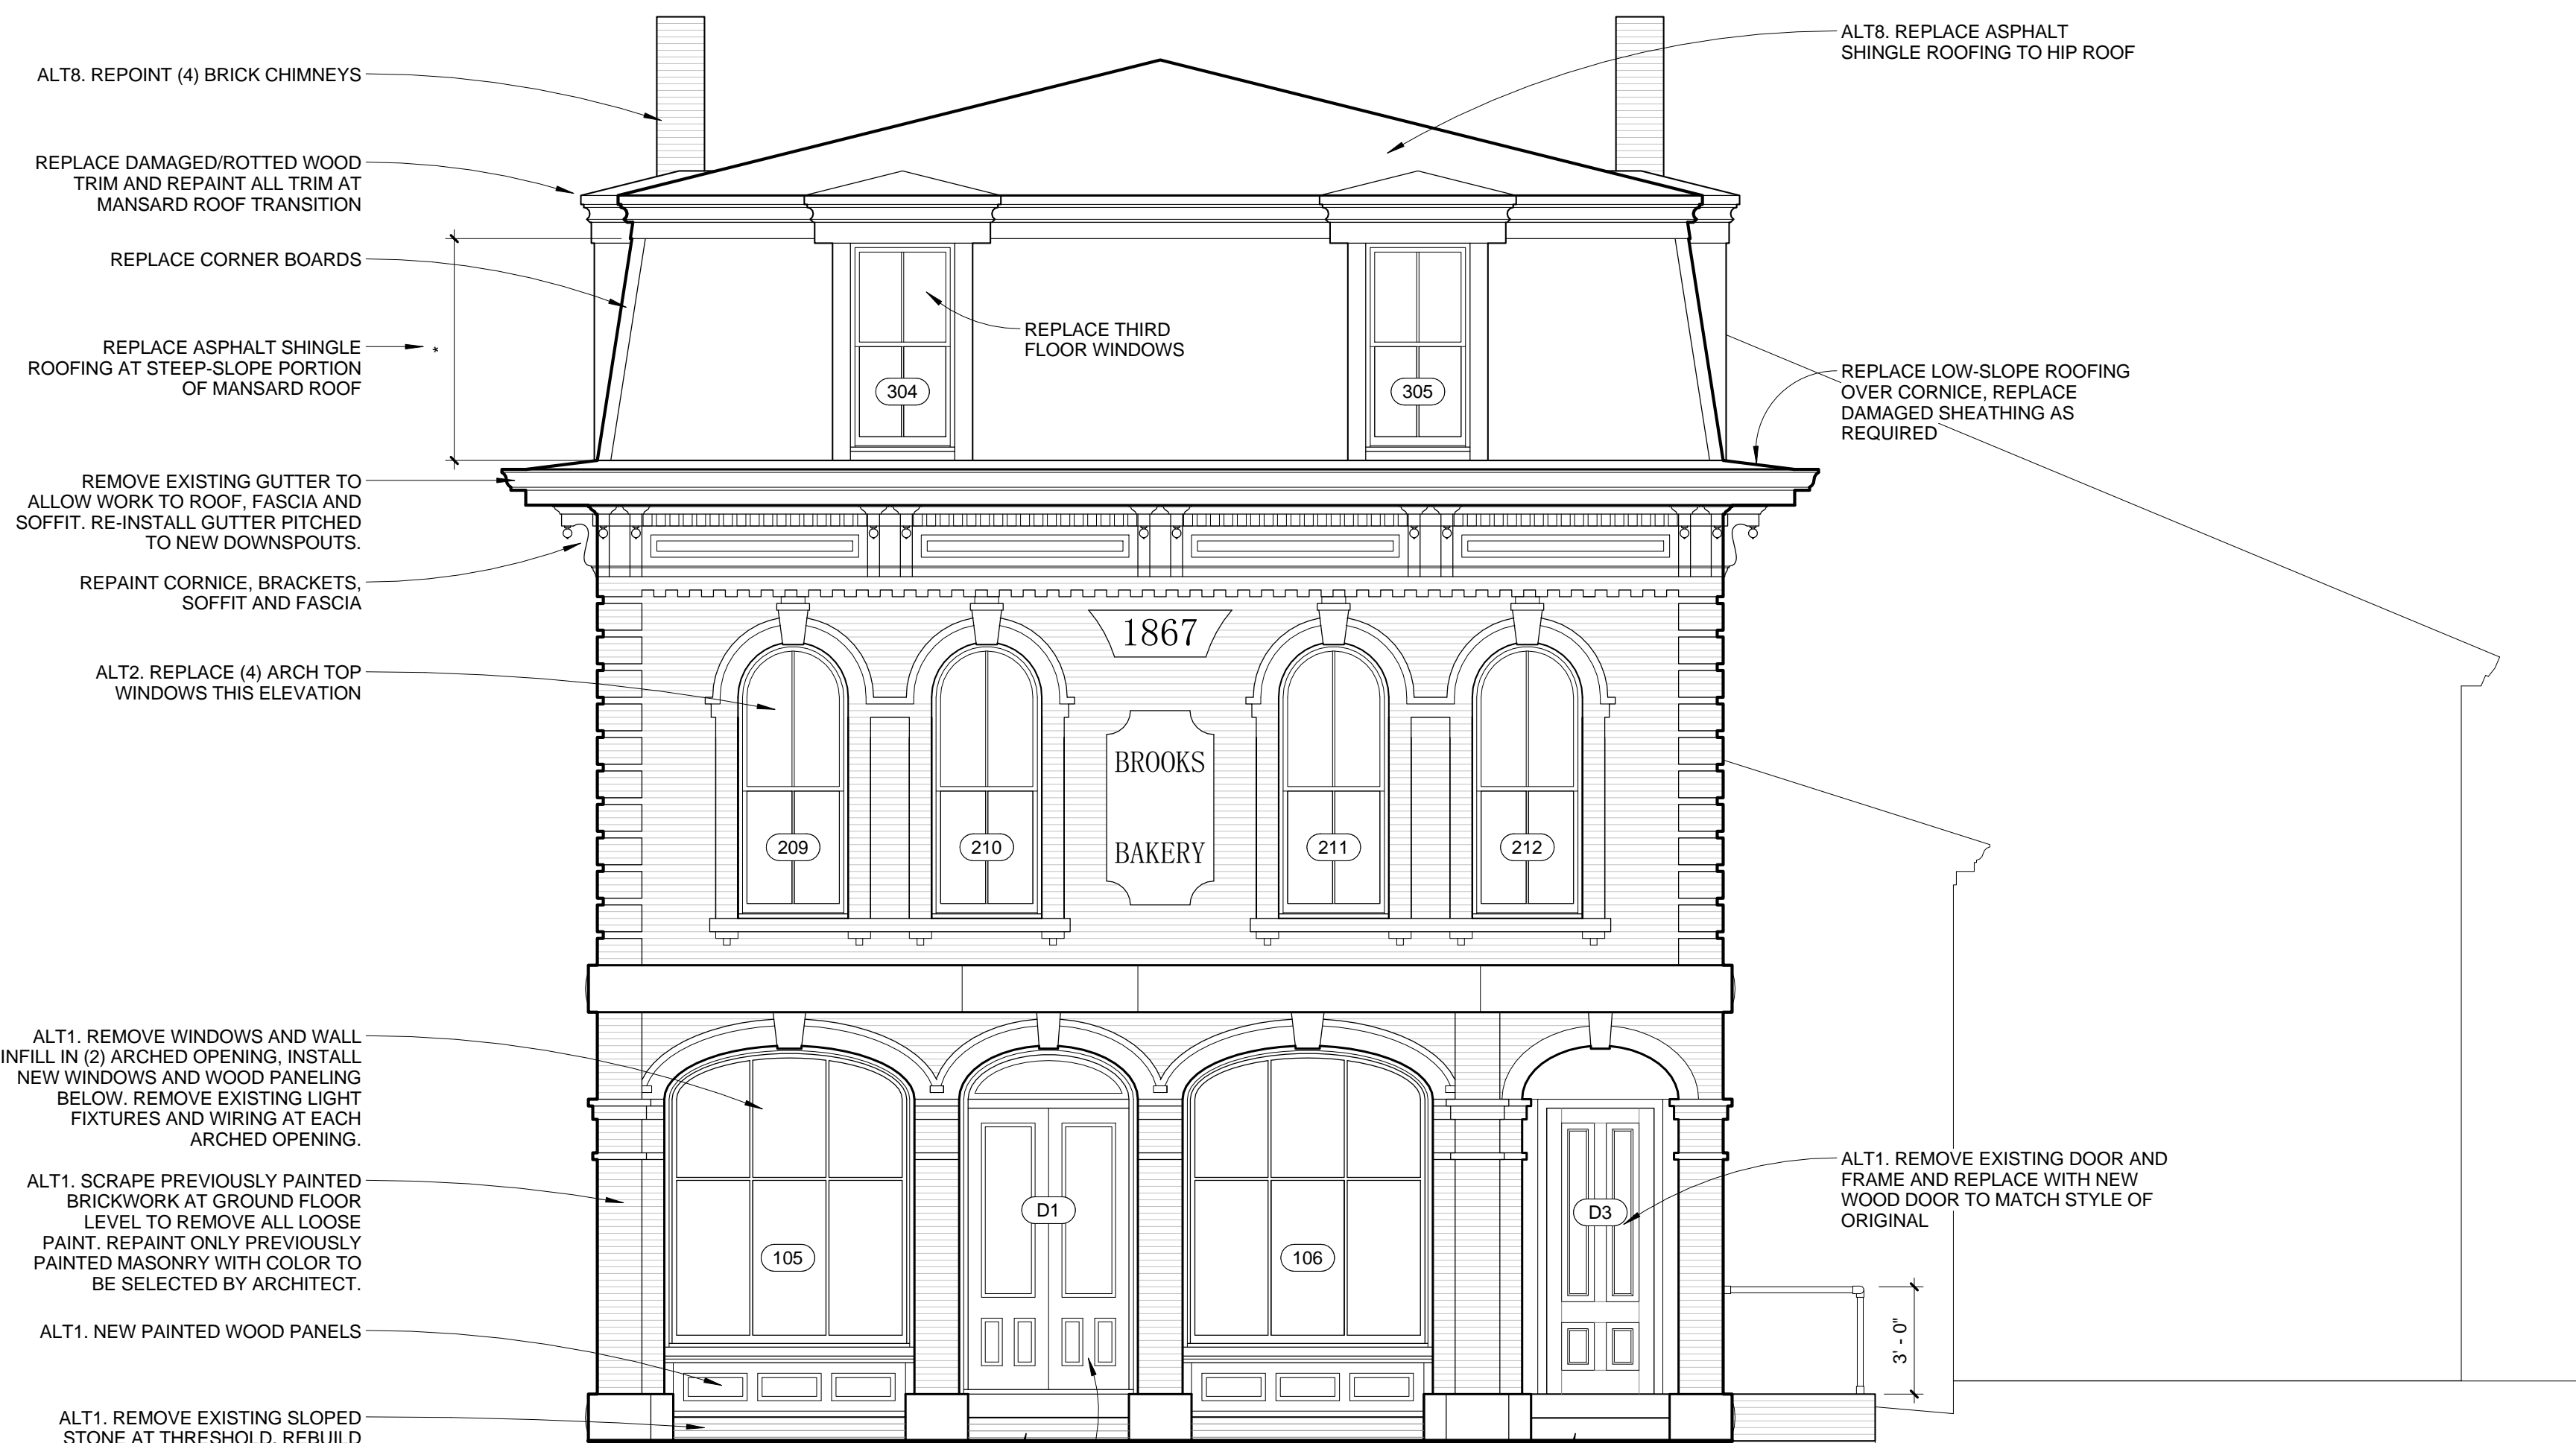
ALT8. REPOINT (4) BRICK CHIMNEYS

REPLACE DAMAGED/ROTTED WOOD TRIM AND REPAINT ALL TRIM AT MANSARD ROOF TRANSITION

REPLACE CORNER BOARDS

REPLACE ASPHALT SHINGLE ROOFING AT STEEP-SLOPE PORTION OF MANSARD ROOF

*

REMOVE EXISTING GUTTER TO ALLOW WORK TO ROOF, FASCIA AND SOFFIT. RE-INSTALL GUTTER PITCHED TO NEW DOWNSPOUTS.

REPAINT CORNICE, BRACKETS, SOFFIT AND FASCIA

ALT2. REPLACE (4) ARCH TOP WINDOWS THIS ELEVATION

ALT1. REMOVE WINDOWS AND WALL INFILL IN (2) ARCHED OPENING, INSTALL NEW WINDOWS AND WOOD PANELING BELOW. REMOVE EXISTING LIGHT FIXTURES AND WIRING AT EACH ARCHED OPENING.

ALT1. SCRAPE PREVIOUSLY PAINTED BRICKWORK AT GROUND FLOOR LEVEL TO REMOVE ALL LOOSE PAINT. REPAINT ONLY PREVIOUSLY PAINTED MASONRY WITH COLOR TO BE SELECTED BY ARCHITECT.

ALT1. NEW PAINTED WOOD PANELS

ALT1. REMOVE EXISTING SLOPED STONE AT THRESHOLD. REBUILD

ALT8. REPLACE ASPHALT SHINGLE ROOFING TO HIP ROOF

REPLACE THIRD FLOOR WINDOWS

304

305

REPLACE LOW-SLOPE ROOFING OVER CORNICE, REPLACE DAMAGED SHEATHING AS REQUIRED

1867

BROOKS

BAKERY

209

210

211

212

105

D1

106

D3

ALT1. REMOVE EXISTING DOOR AND FRAME AND REPLACE WITH NEW WOOD DOOR TO MATCH STYLE OF ORIGINAL

3' - 0"